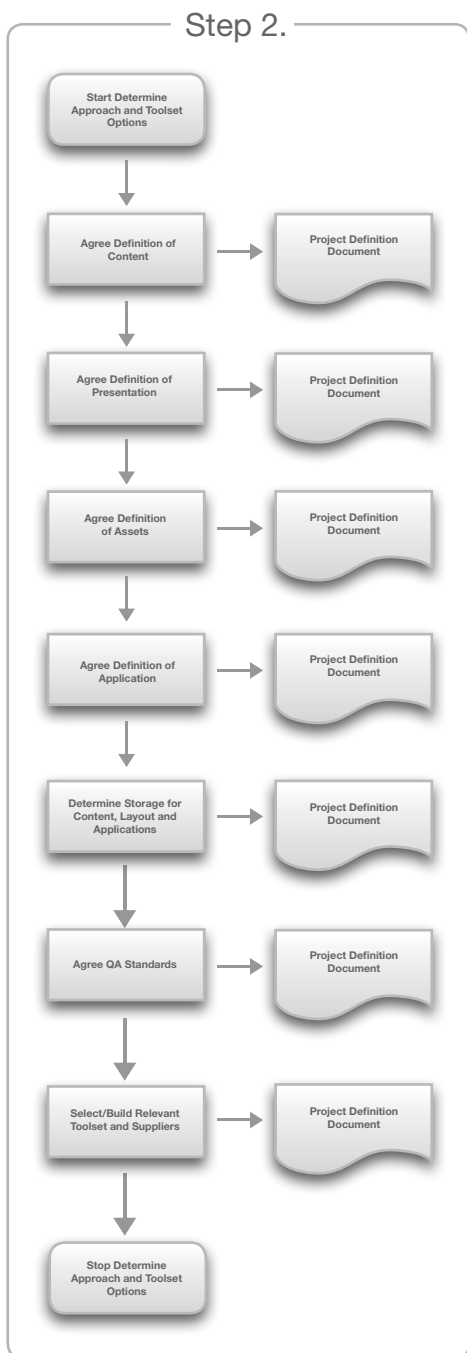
Step 2.

Start Determine Approach and Toolset Options

Agree Definition of Content

Project Definition Document

Agree Definition of Presentation

Project Definition Document

Agree Definition of Assets

Project Definition Document

Agree Definition of Application

Project Definition Document

Determine Storage for Content, Layout and Applications

Project Definition Document

Agree QA Standards

Project Definition Document

Select/Build Relevant Toolset and Suppliers

Project Definition Document

Stop Determine Approach and Toolset Options